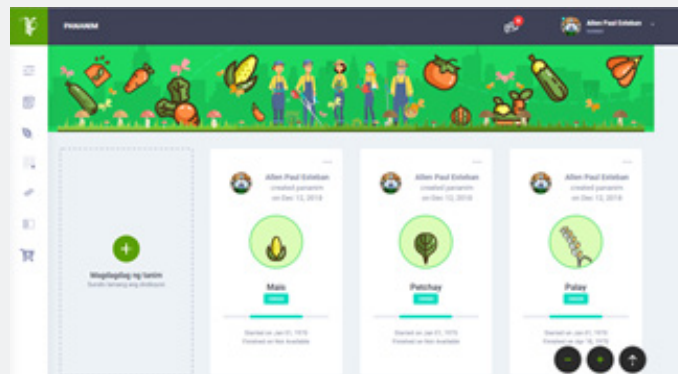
PANANIM

Allen Paul Esteban

Magdagdag ng tanim

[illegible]

Allen Paul Esteban
created pananim
on Dec 12, 2018

Mais

Started on Jan 01, 1970
Finished on Not Available

Allen Paul Esteban
created pananim
on Dec 12, 2018

Petchay

Started on Jan 01, 1970
Finished on Not Available

Allen Paul Esteban
created pananim
on Dec 12, 2018

Palay

Started on Jan 01, 1970
Finished on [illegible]